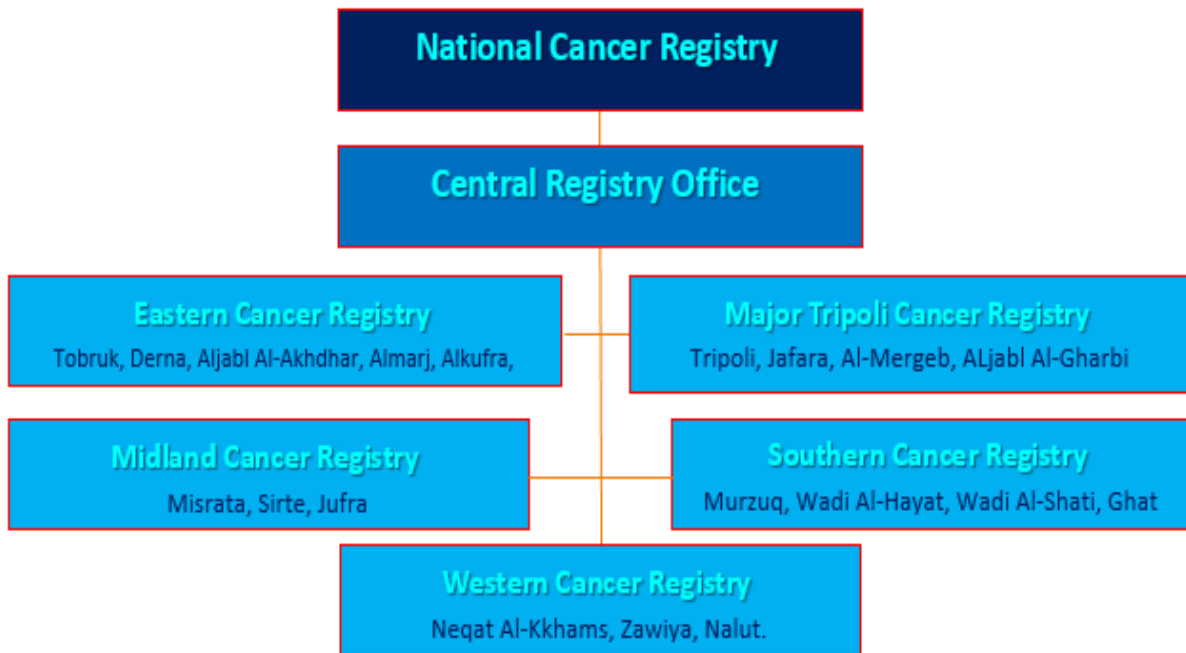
National Cancer Registry

Central Registry Office

Eastern Cancer Registry
Tobruk, Derna, Aljabl Al-Akhdhar, Almarj, Alkufra,

Major Tripoli Cancer Registry
Tripoli, Jafara, Al-Mergeb, ALjabl Al-Gharbi

Midland Cancer Registry
Misrata, Sirte, Jufra

Southern Cancer Registry
Murzuq, Wadi Al-Hayat, Wadi Al-Shati, Ghat

Western Cancer Registry
Neqat Al-Kkhams, Zawiya, Nalut.